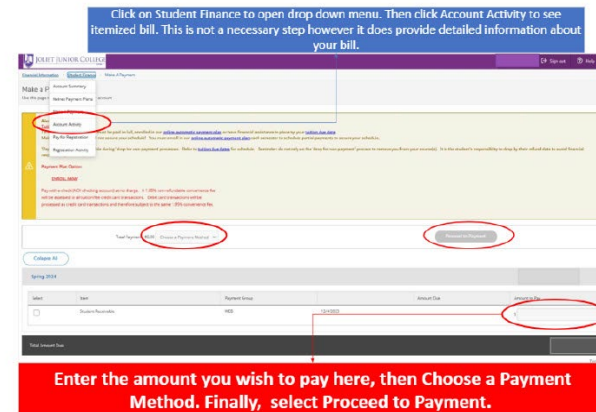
Click on Student Finance to open drop down menu. Then click Account Activity to see itemized bill. This is not a necessary step however it does provide detailed information about your bill.

JOLIET JUNIOR COLLEGE

Sign out Help

Financial Information Student Finance Make A Payment

Account Summary

Refine Payment Plans

Make a P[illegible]

Use this page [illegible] account.

Account Activity

Pay for Registration

Registration Activity

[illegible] online automatic payment plan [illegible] tuition due date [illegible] online automatic payment plan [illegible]

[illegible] tuition due dates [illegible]

Payment Plan Option

ENROLL NOW!

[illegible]

Total Payment: Choose a Payment Method

Proceed to Payment

Collapse All

Spring 2024

| Select | Item | Payment Group | | Amount Due | Amount to Pay |
|---|---|---|---|---|---|
| | Student Receivable | MSS | 12/4/2023 | | |

Total Amount Due

Enter the amount you wish to pay here, then Choose a Payment Method. Finally, select Proceed to Payment.